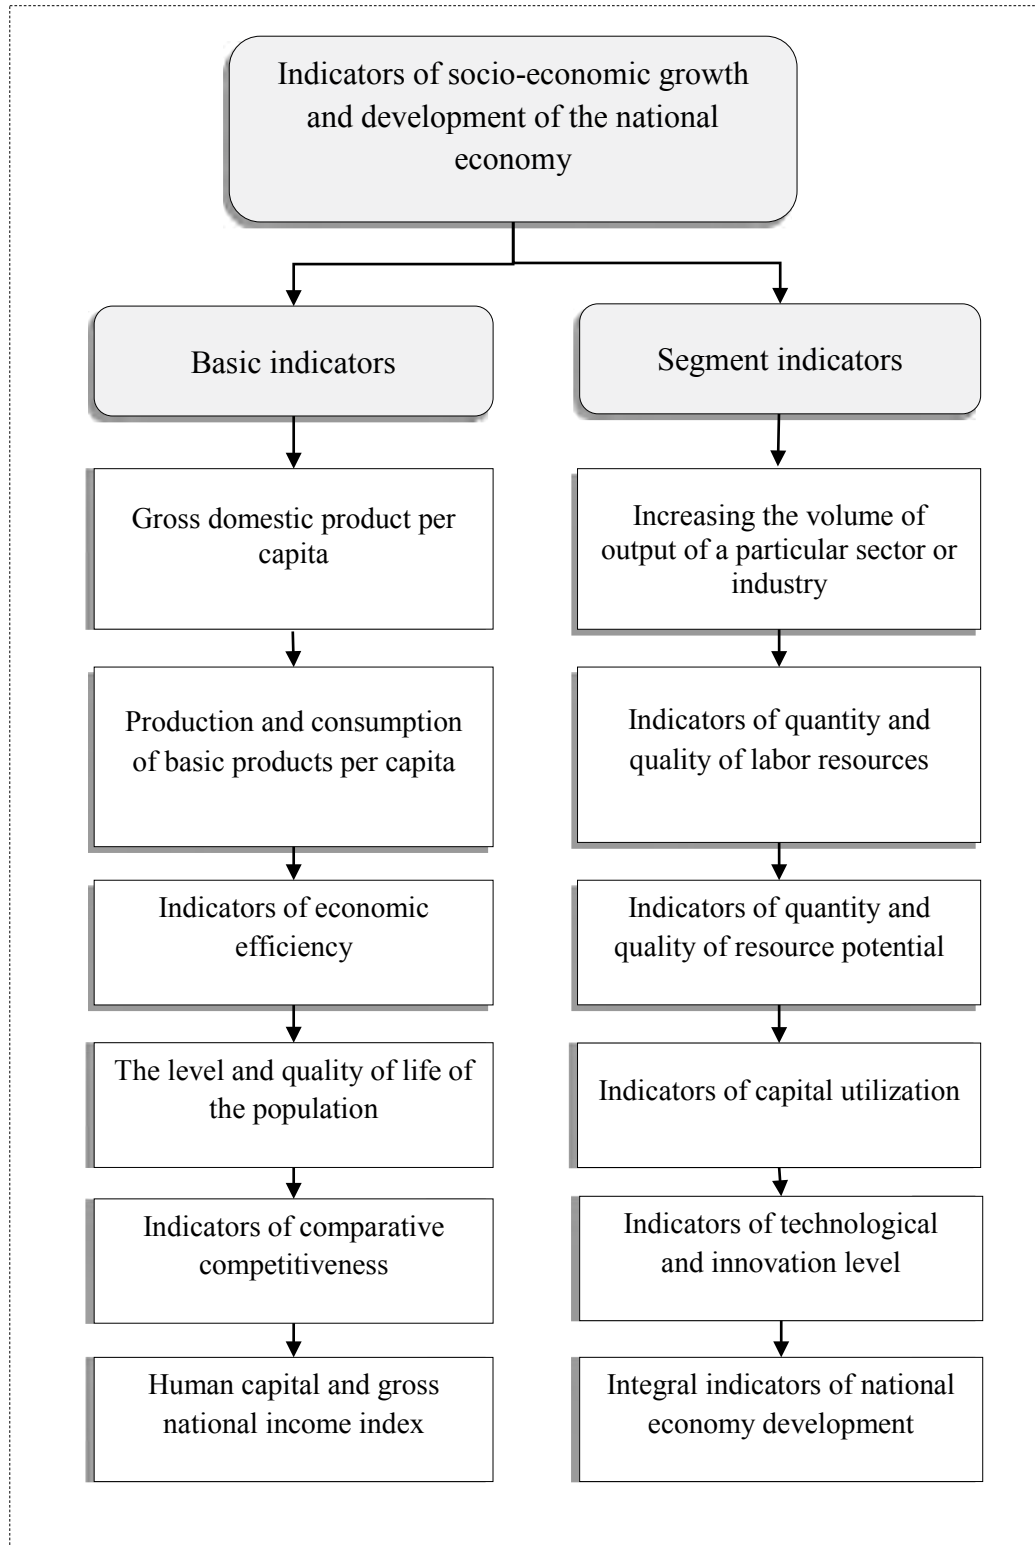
Indicators of socio-economic growth and development of the national economy

Basic indicators

Segment indicators

Gross domestic product per capita

Production and consumption of basic products per capita

Indicators of economic efficiency

The level and quality of life of the population

Indicators of comparative competitiveness

Human capital and gross national income index

Increasing the volume of output of a particular sector or industry

Indicators of quantity and quality of labor resources

Indicators of quantity and quality of resource potential

Indicators of capital utilization

Indicators of technological and innovation level

Integral indicators of national economy development